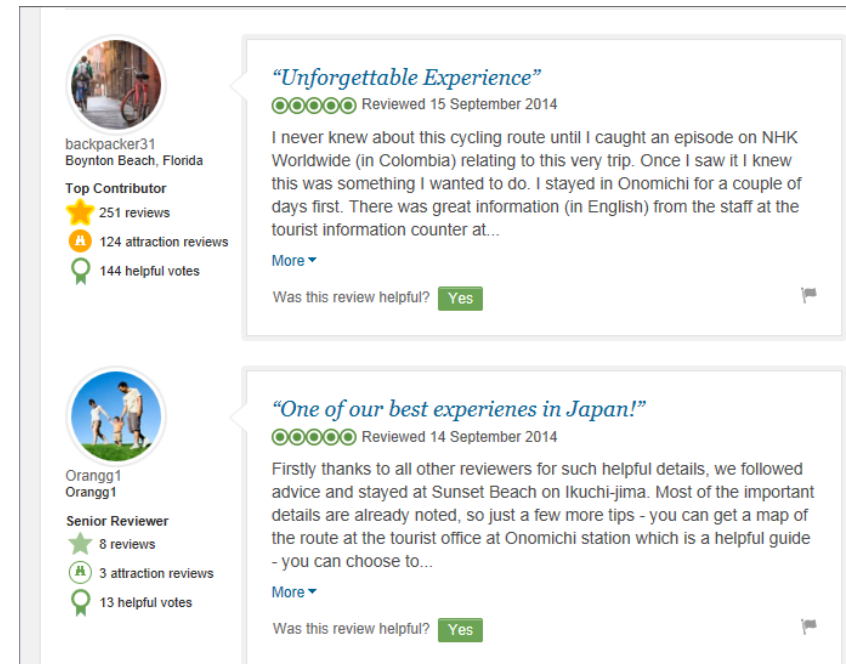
backpacker31
Boynton Beach, Florida

Top Contributor
251 reviews
124 attraction reviews
144 helpful votes

“Unforgettable Experience”
Reviewed 15 September 2014

I never knew about this cycling route until I caught an episode on NHK Worldwide (in Colombia) relating to this very trip. Once I saw it I knew this was something I wanted to do. I stayed in Onomichi for a couple of days first. There was great information (in English) from the staff at the tourist information counter at...

More

Was this review helpful? Yes

Orangg1
Orangg1

Senior Reviewer
8 reviews
3 attraction reviews
13 helpful votes

“One of our best experienes in Japan!”
Reviewed 14 September 2014

Firstly thanks to all other reviewers for such helpful details, we followed advice and stayed at Sunset Beach on Ikuchi-jima. Most of the important details are already noted, so just a few more tips - you can get a map of the route at the tourist office at Onomichi station which is a helpful guide - you can choose to...

More

Was this review helpful? Yes